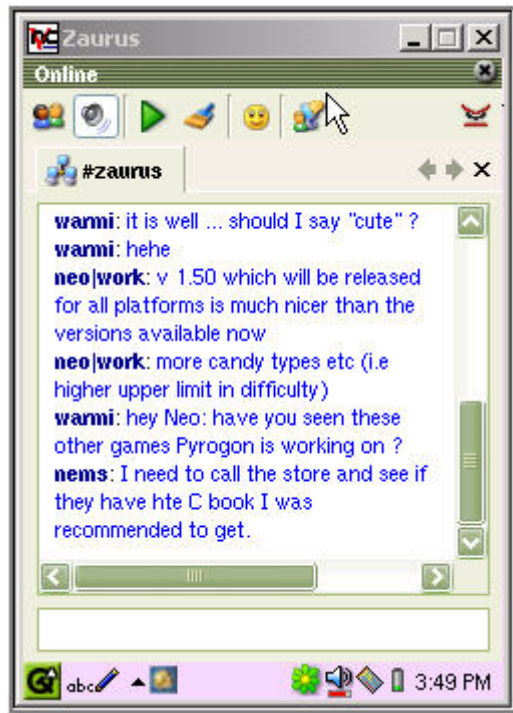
Zaurus
Online
#zaurus

wamni: it is well ... should I say "cute" ?
wamni: hehe
neo|work: v 1.50 which will be released for all platforms is much nicer than the versions available now
neo|work: more candy types etc (i.e higher upper limit in difficulty)
wamni: hey Neo: have you seen these other games Pyrogon is working on ?
nems: I need to call the store and see if they have hte C book I was recommended to get.

abc
3:49 PM